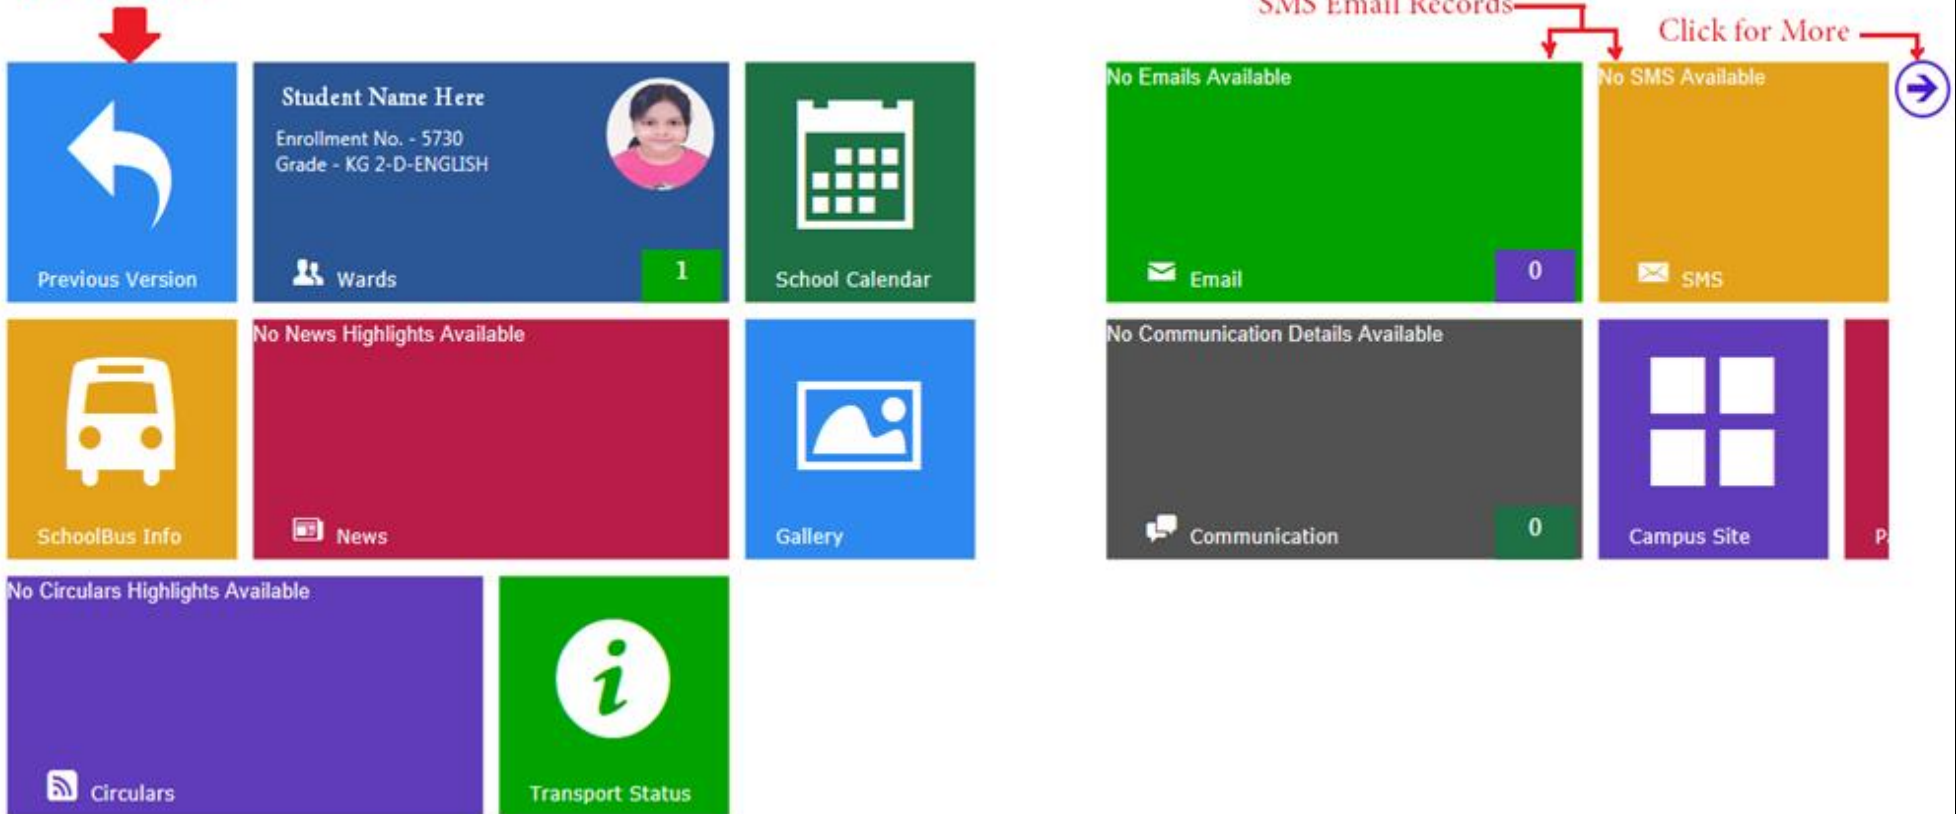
SMS Email Records

Click for More

Previous Version

Student Name Here
Enrollment No. - 5730
Grade - KG 2-D-ENGLISH

Wards

1

School Calendar

No Emails Available

Email

0

No SMS Available

SMS

SchoolBus Info

No News Highlights Available

News

Gallery

No Communication Details Available

Communication

0

Campus Site

P

No Circulars Highlights Available

Circulars

Transport Status